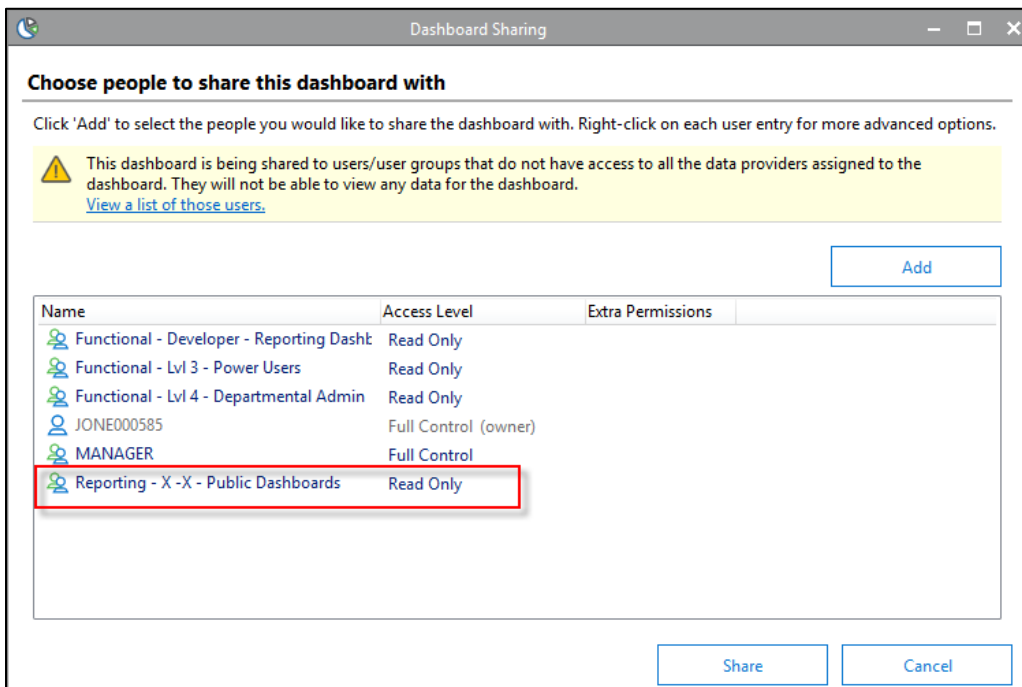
Dashboard Sharing

Choose people to share this dashboard with

Click 'Add' to select the people you would like to share the dashboard with. Right-click on each user entry for more advanced options.

This dashboard is being shared to users/user groups that do not have access to all the data providers assigned to the dashboard. They will not be able to view any data for the dashboard.
View a list of those users.

Add

| Name | Access Level | Extra Permissions |
|---|---|---|
| Functional - Developer - Reporting Dashb | Read Only | |
| Functional - Lvl 3 - Power Users | Read Only | |
| Functional - Lvl 4 - Departmental Admin | Read Only | |
| JONE000585 | Full Control (owner) | |
| MANAGER | Full Control | |
| Reporting - X -X - Public Dashboards | Read Only | |

Share Cancel